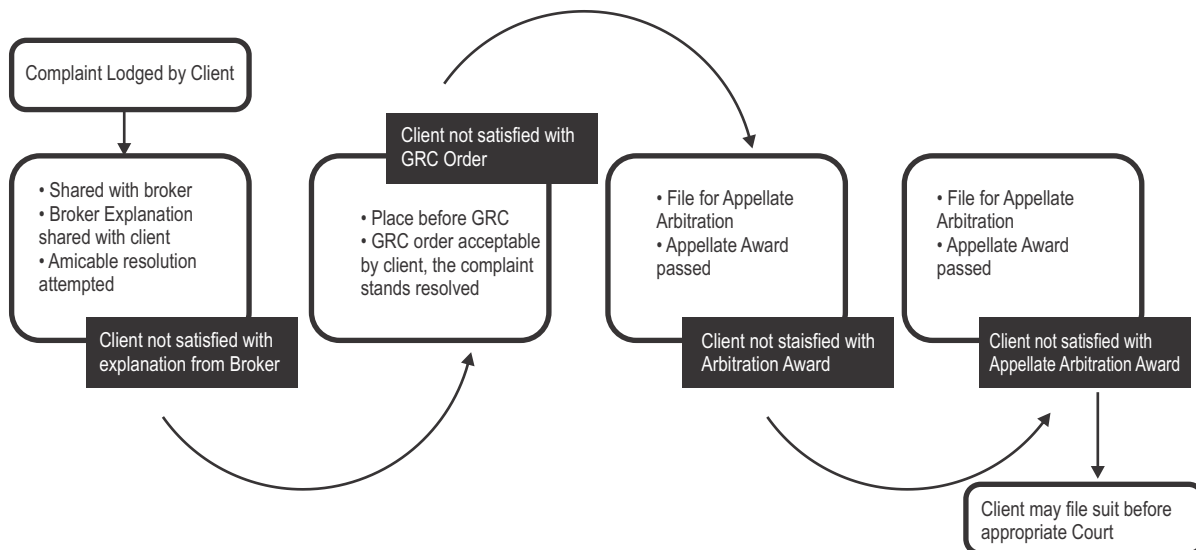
Complaint Lodged by Client

• Shared with broker
• Broker Explanation shared with client
• Amicable resolution attempted

Client not satisfied with explanation from Broker

Client not satisfied with GRC Order

• Place before GRC
• GRC order acceptable by client, the complaint stands resolved

• File for Appellate Arbitration
• Appellate Award passed

Client not staisfied with Arbitration Award

• File for Appellate Arbitration
• Appellate Award passed

Client not satisfied with Appellate Arbitration Award

Client may file suit before appropriate Court